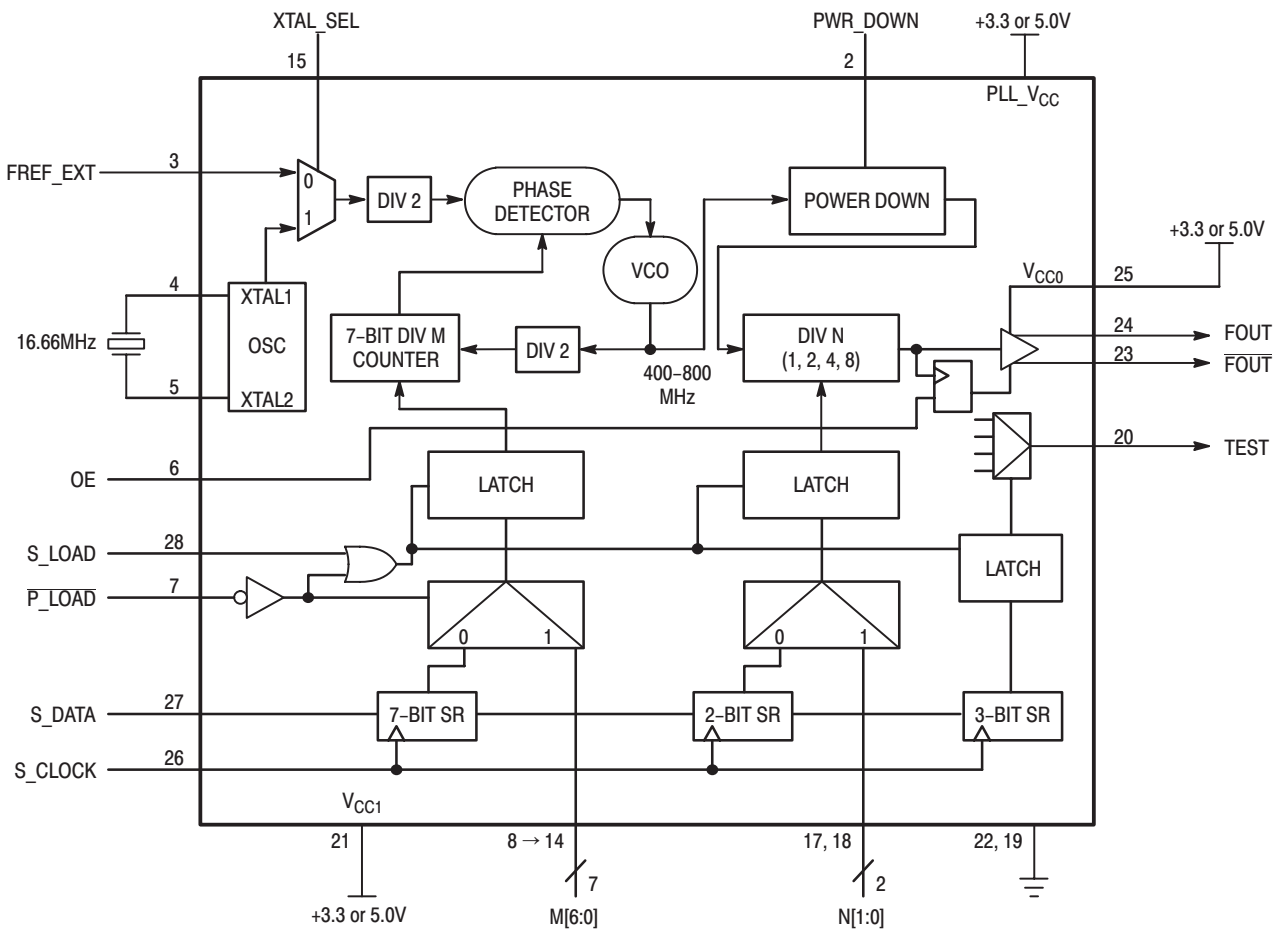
XTAL_SEL
15
PWR_DOWN
2
+3.3 or 5.0V
PLL_$V_{CC}$
FREF_EXT
3
0
1
DIV 2
PHASE DETECTOR
POWER DOWN
+3.3 or 5.0V
VCO
$V_{CC0}$
25
4
XTAL1
16.66MHz
OSC
7-BIT DIV M COUNTER
DIV 2
DIV N (1, 2, 4, 8)
24
FOUT
23
$\overline{FOUT}$
5
XTAL2
400–800 MHz
20
TEST
OE
6
LATCH
LATCH
S_LOAD
28
LATCH
$\overline{P\_LOAD}$
7
0
1
0
1
S_DATA
27
7-BIT SR
2-BIT SR
3-BIT SR
S_CLOCK
26
$V_{CC1}$
21
8 → 14
17, 18
22, 19
7
2
+3.3 or 5.0V
M[6:0]
N[1:0]